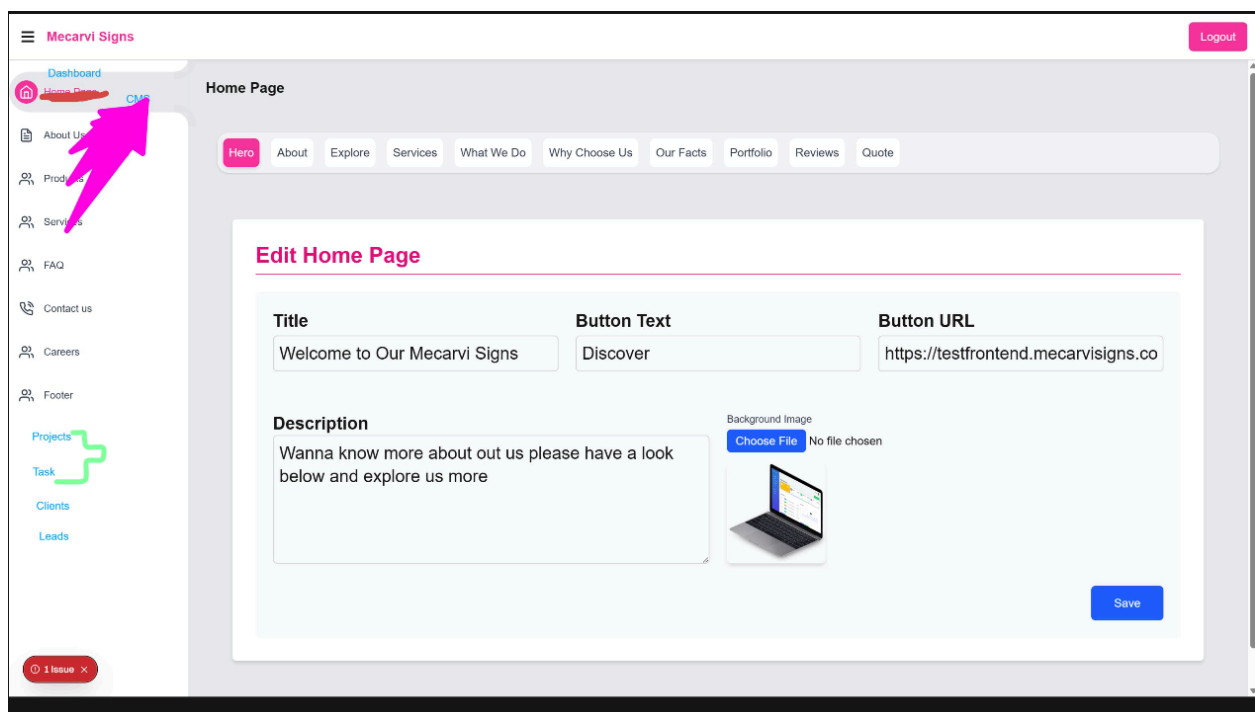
Mecarvi Signs

Logout

Dashboard
Home Page
CMS
About Us
Products
Services
FAQ
Contact us
Careers
Footer
Projects
Task
Clients
Leads

1 Issue ×

Home Page

Hero | About | Explore | Services | What We Do | Why Choose Us | Our Facts | Portfolio | Reviews | Quote

Edit Home Page

Title
Welcome to Our Mecarvi Signs

Button Text
Discover

Button URL
https://testfrontend.mecarvisigns.co

Description
Wanna know more about out us please have a look below and explore us more

Background Image
Choose File No file chosen

Save